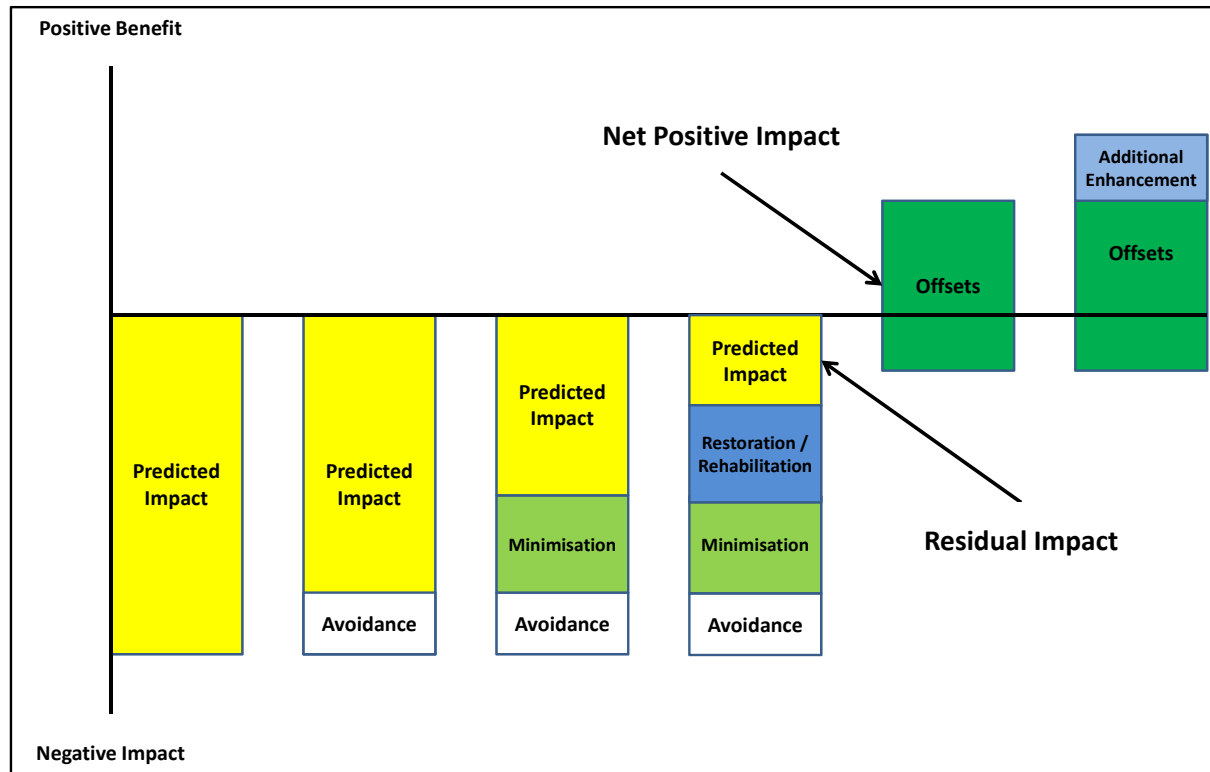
Positive Benefit

Net Positive Impact

Additional Enhancement

Offsets

Offsets

Predicted Impact

Predicted Impact

Avoidance

Predicted Impact

Minimisation

Avoidance

Predicted Impact

Restoration / Rehabilitation

Minimisation

Avoidance

Residual Impact

Negative Impact